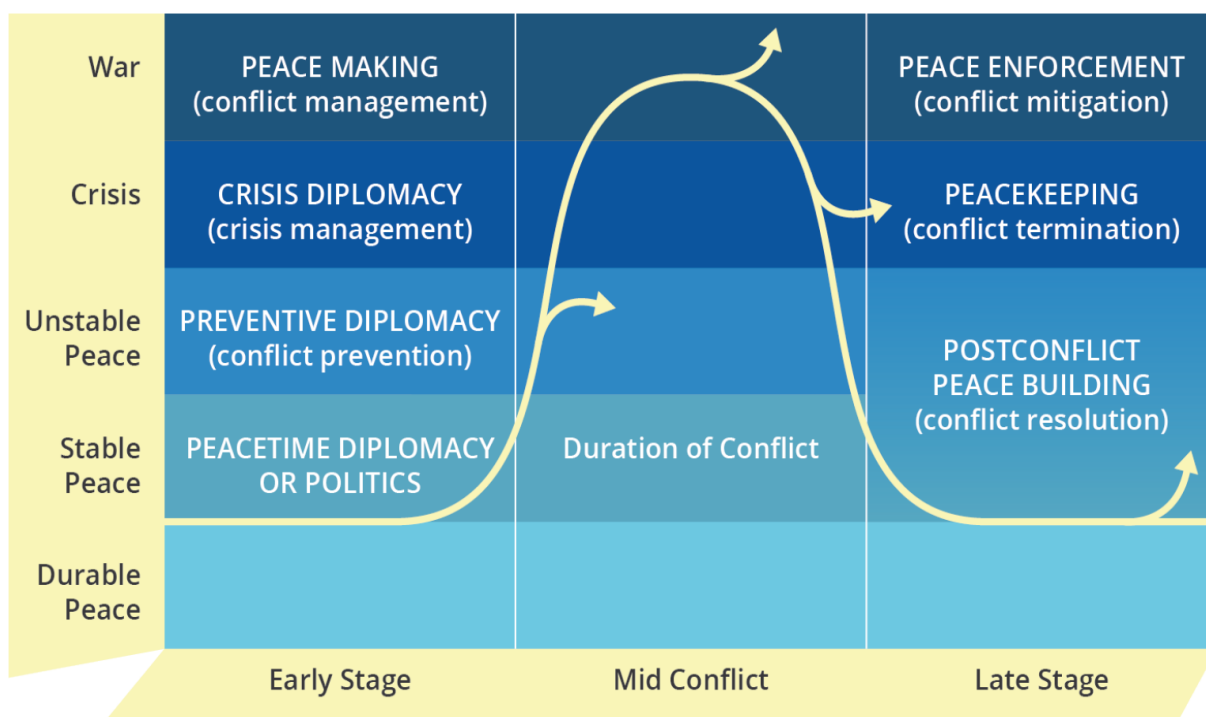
War

Crisis

Unstable Peace

Stable Peace

Durable Peace

PEACE MAKING (conflict management)

CRISIS DIPLOMACY (crisis management)

PREVENTIVE DIPLOMACY (conflict prevention)

PEACETIME DIPLOMACY OR POLITICS

Duration of Conflict

PEACE ENFORCEMENT (conflict mitigation)

PEACEKEEPING (conflict termination)

POSTCONFLICT PEACE BUILDING (conflict resolution)

Early Stage

Mid Conflict

Late Stage